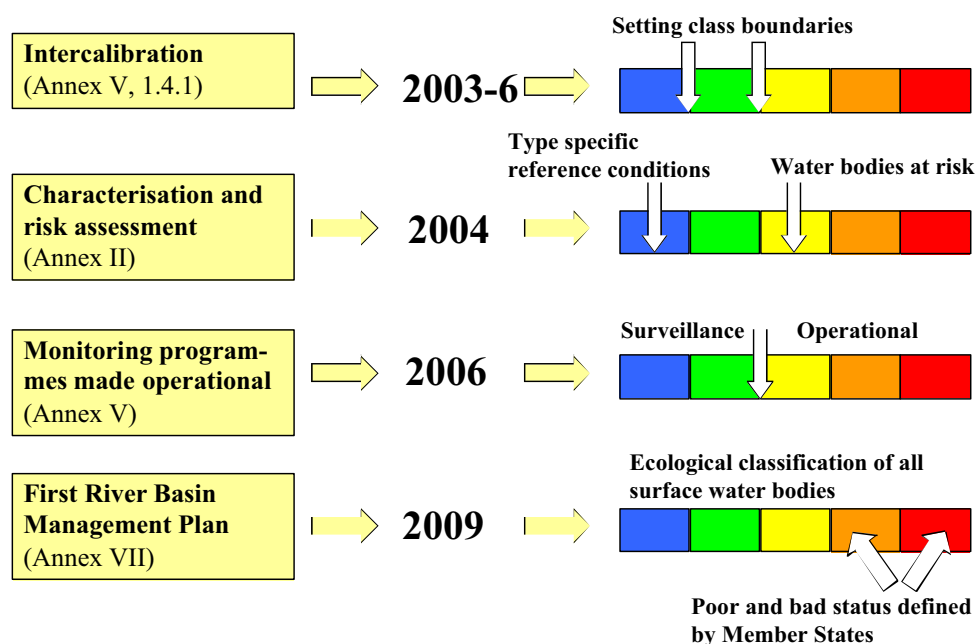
Intercalibration
(Annex V, 1.4.1)

2003-6

Setting class boundaries

Characterisation and risk assessment
(Annex II)

2004

Type specific reference conditions

Water bodies at risk

Monitoring programmes made operational
(Annex V)

2006

Surveillance

Operational

First River Basin Management Plan
(Annex VII)

2009

Ecological classification of all surface water bodies

Poor and bad status defined by Member States